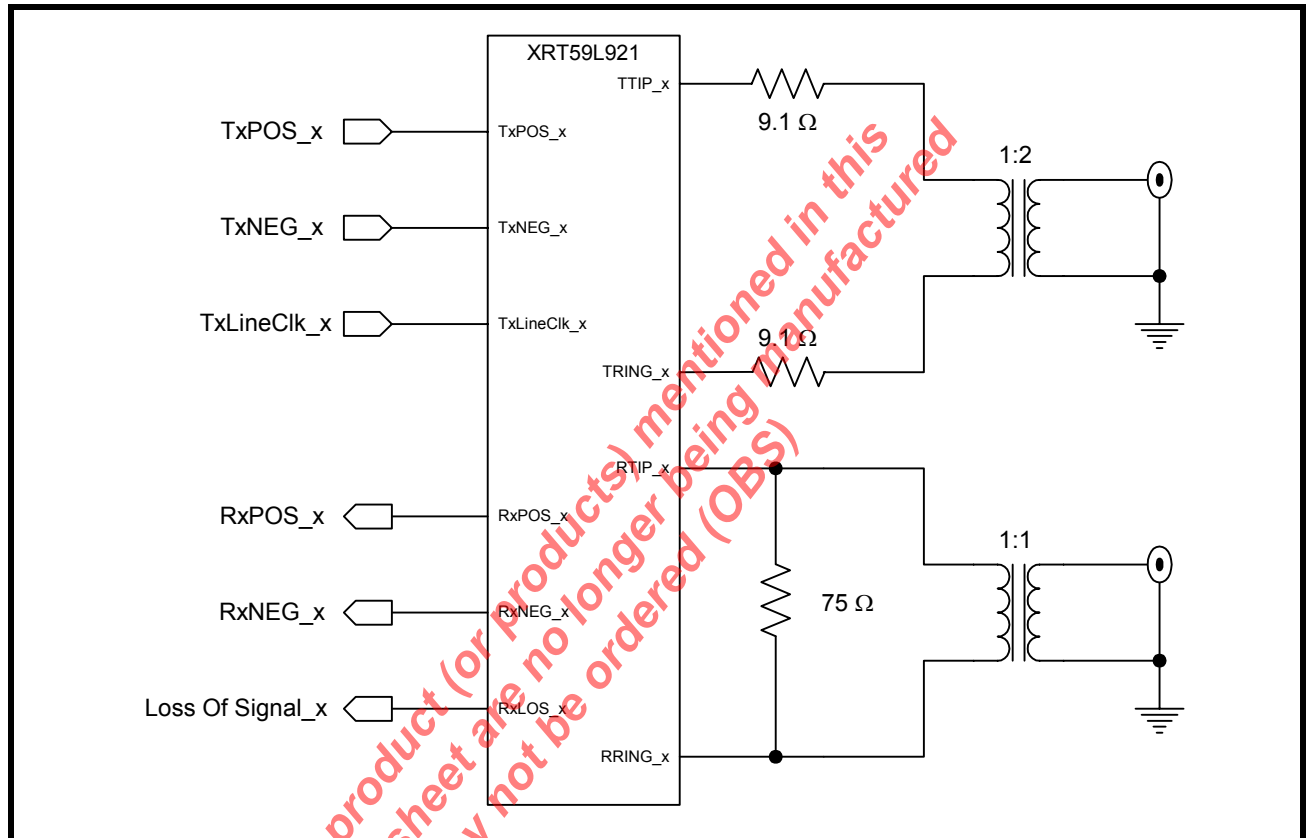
XRT59L921

TxPOS_x
TxPOS_x
TxNEG_x
TxNEG_x
TxLineClk_x
TxLineClk_x
TTIP_x
TRING_x
9.1 Ω
9.1 Ω
1:2
RTIP_x
RxPOS_x
RxPOS_x
RxNEG_x
RxNEG_x
Loss Of Signal_x
RxLOS_x
RRING_x
75 Ω
1:1

product (or products) mentioned in this
sheet are no longer being manufactured
y not be ordered (OBS)